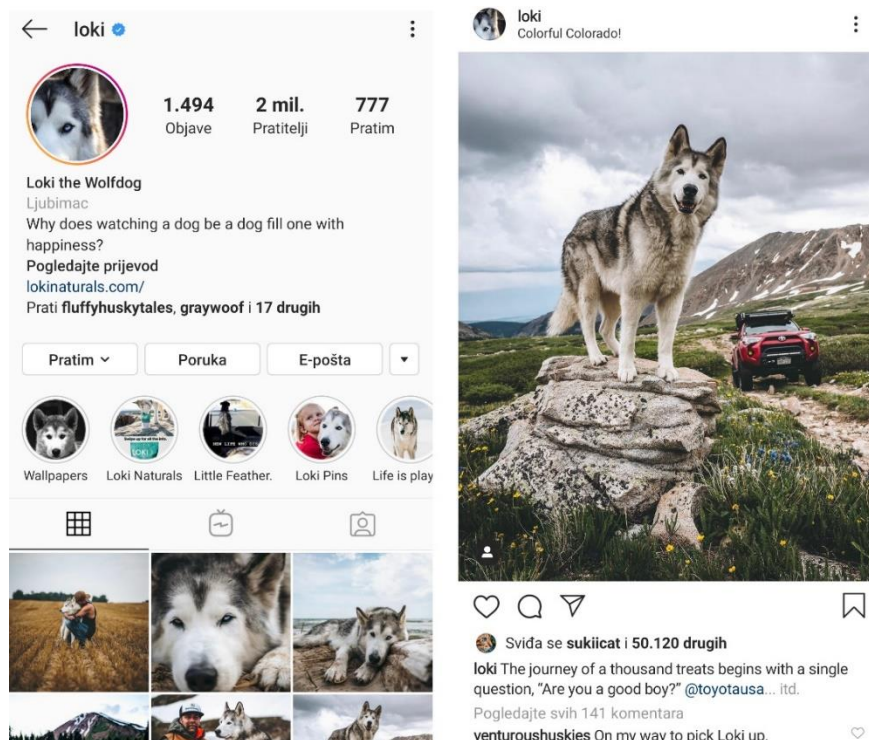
loki

1.494 Objave
2 mil. Pratitelji
777 Pratim

Loki the Wolfdog
Ljubimac
Why does watching a dog be a dog fill one with happiness?
Pogledajte prijevod
lokinaturals.com/
Prati fluffyhuskytales, graywoof i 17 drugih

Pratim
Poruka
E-pošta

Wallpapers
Loki Naturals
Little Feather.
Loki Pins
Life is play

loki
Colorful Colorado!

Sviđa se sukicat i 50.120 drugih
loki The journey of a thousand treats begins with a single question, "Are you a good boy?" @toyotausa... itd.
Pogledajte svih 141 komentara
venturoushuskies On my way to pick Loki up.